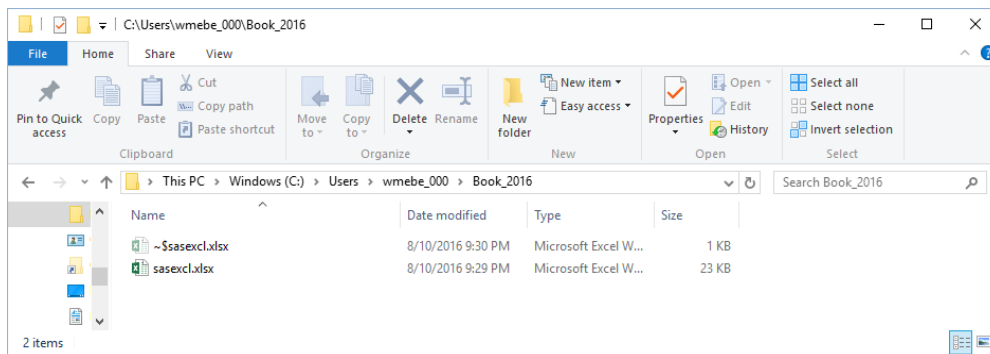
C:\Users\wmebe_000\Book_2016

File Home Share View

Pin to Quick access Copy Paste Cut Copy path Paste shortcut
Clipboard

Move to Copy to Delete Rename
Organize

New folder New item Easy access
New

Properties Open Edit History
Open

Select all Select none Invert selection
Select

This PC > Windows (C:) > Users > wmebe_000 > Book_2016

Search Book_2016

| Name | Date modified | Type | Size |
|---|---|---|---|
| ~$sasexcl.xlsx | 8/10/2016 9:30 PM | Microsoft Excel W... | 1 KB |
| sasexcl.xlsx | 8/10/2016 9:29 PM | Microsoft Excel W... | 23 KB |

2 items